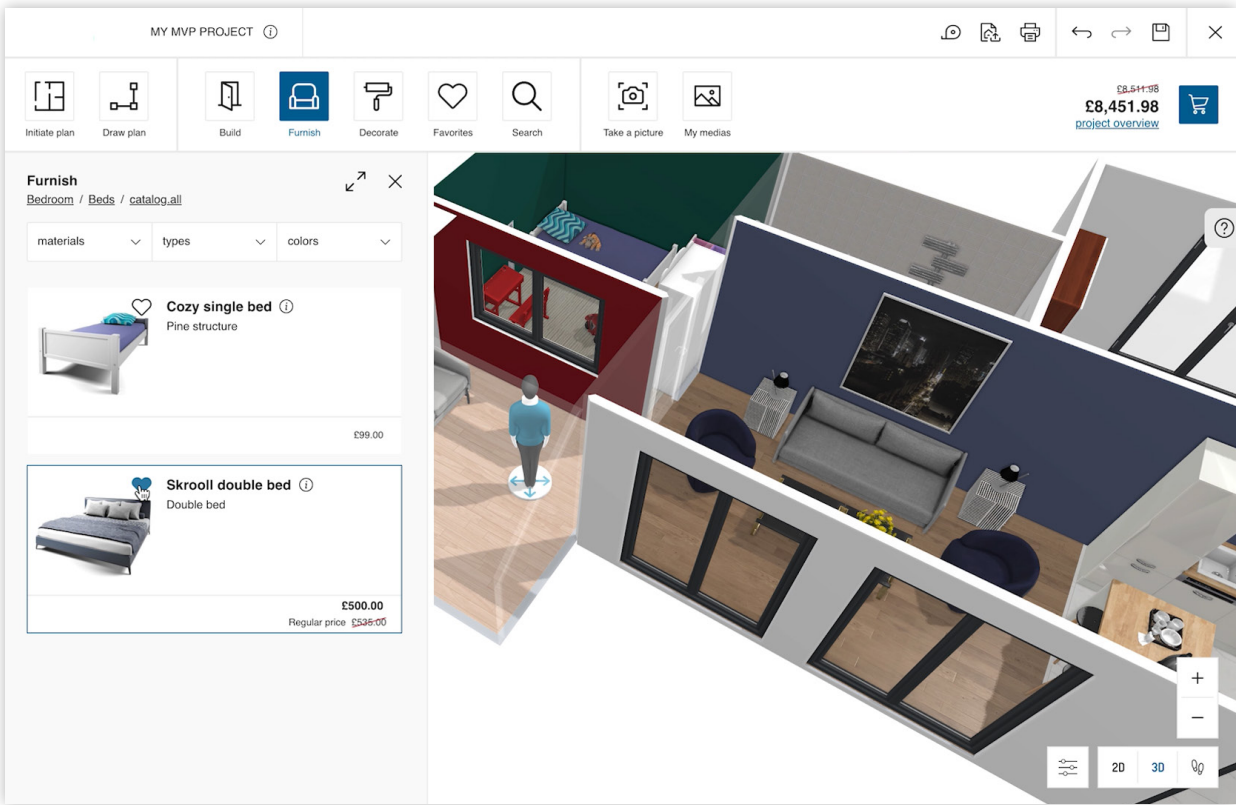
MY MVP PROJECT ⓘ

Initiate plan
Draw plan
Build
Furnish
Decorate
Favorites
Search
Take a picture
My medias

£8,511.98
£8,451.98
project overview

Furnish
Bedroom / Beds / catalog.all

materials
types
colors

Cozy single bed ⓘ
Pine structure
£99.00

Skrooll double bed ⓘ
Double bed
£500.00
Regular price £535.00

?
+
−
2D
3D